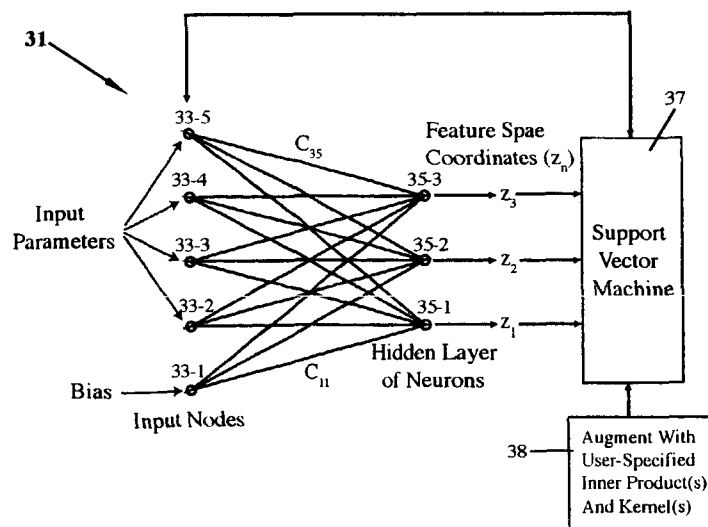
31

33-5

33-4

33-3

33-2

33-1

Input Parameters

Bias

Input Nodes

$C_{35}$

$C_{11}$

Feature Spae Coordinates $(z_n)$

35-3

35-2

35-1

$z_3$

$z_2$

$z_1$

Hidden Layer of Neurons

37

Support Vector Machine

38

Augment With User-Specified Inner Product(s) And Kernel(s)